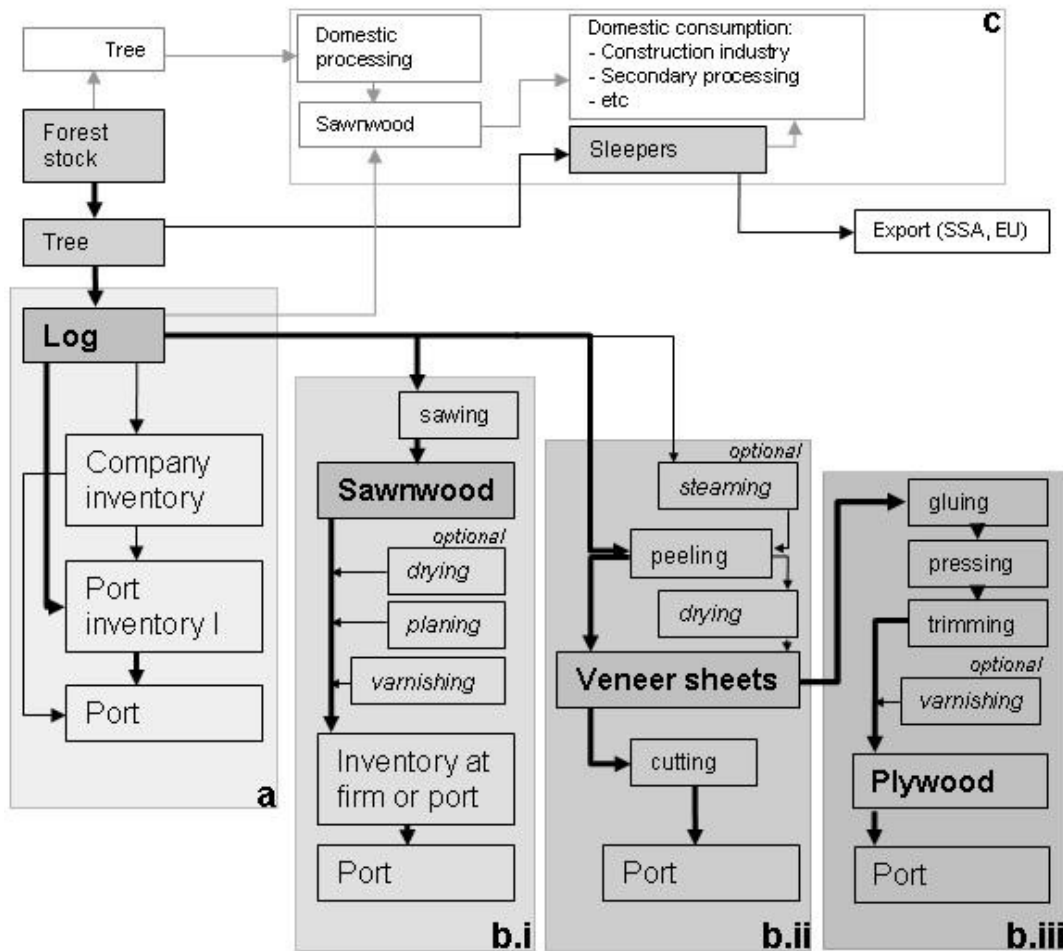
Tree

Domestic processing

Sawnwood

Domestic consumption:
- Construction industry
- Secondary processing
- etc

c

Forest stock

Sleepers

Tree

Export (SSA, EU)

Log

Company inventory

Port inventory I

Port

a

sawing

Sawnwood

optional

drying

planing

varnishing

Inventory at firm or port

Port

b.i

optional

steaming

peeling

drying

Veneer sheets

cutting

Port

b.ii

gluing

pressing

trimming

optional

varnishing

Plywood

Port

b.iii